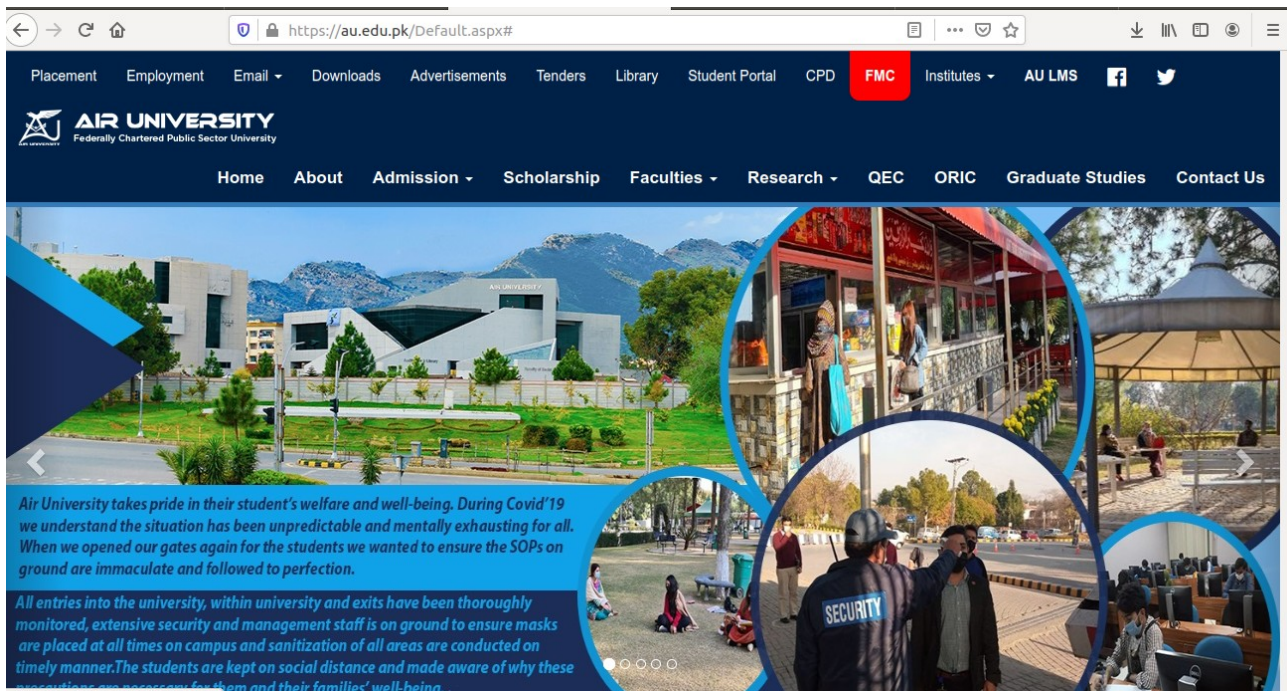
https://au.edu.pk/Default.aspx#

Placement Employment Email ▾ Downloads Advertisements Tenders Library Student Portal CPD FMC Institutes ▾ AU LMS

AIR UNIVERSITY
Federally Chartered Public Sector University

Home About Admission ▾ Scholarship Faculties ▾ Research ▾ QEC ORIC Graduate Studies Contact Us

AIR UNIVERSITY

Air University takes pride in their student's welfare and well-being. During Covid'19 we understand the situation has been unpredictable and mentally exhausting for all. When we opened our gates again for the students we wanted to ensure the SOPs on ground are immaculate and followed to perfection.

All entries into the university, within university and exits have been thoroughly monitored, extensive security and management staff is on ground to ensure masks are placed at all times on campus and sanitization of all areas are conducted on timely manner.The students are kept on social distance and made aware of why these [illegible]

SECURITY